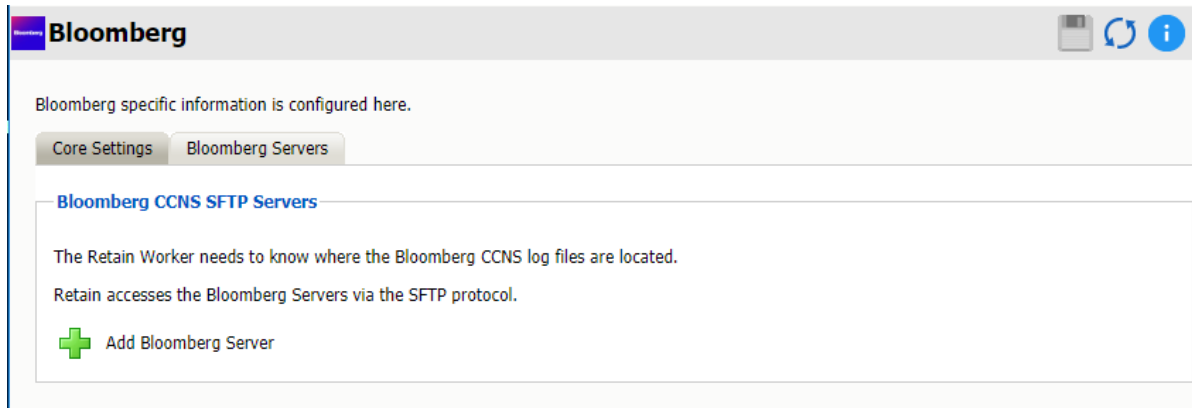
Bloomberg

Bloomberg

Bloomberg specific information is configured here.

Core Settings

Bloomberg Servers

Bloomberg CCNS SFTP Servers

The Retain Worker needs to know where the Bloomberg CCNS log files are located.

Retain accesses the Bloomberg Servers via the SFTP protocol.

Add Bloomberg Server